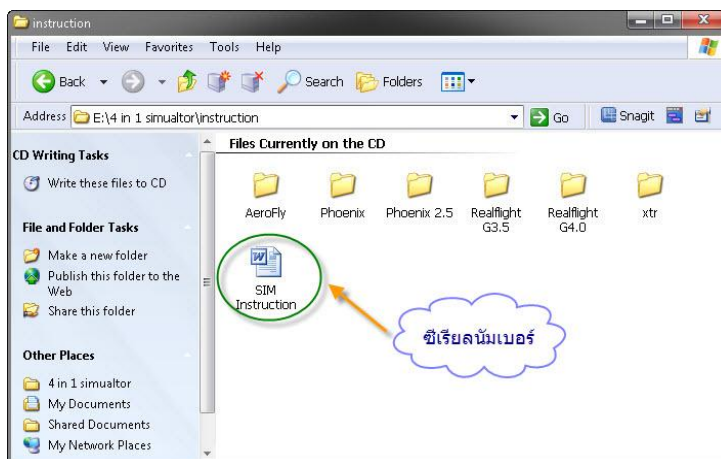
instruction

File Edit View Favorites Tools Help

Back Search Folders

Address E:\4 in 1 simualtor\instruction Go Snagit

CD Writing Tasks

Write these files to CD

File and Folder Tasks

Make a new folder

Publish this folder to the Web

Share this folder

Other Places

4 in 1 simualtor

My Documents

Shared Documents

My Network Places

Files Currently on the CD

AeroFly

Phoenix

Phoenix 2.5

Realflight G3.5

Realflight G4.0

xtr

SIM Instruction

ซีเรียลนัมเบอร์